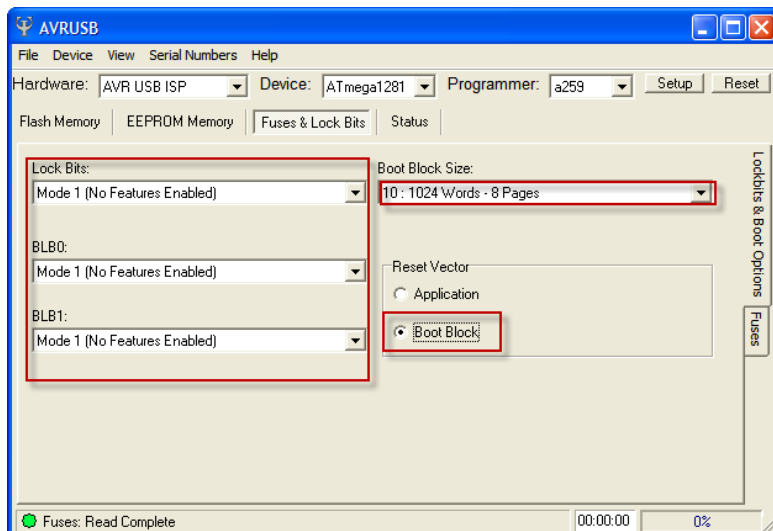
AVRUSB

File Device View Serial Numbers Help

Hardware: AVR USB ISP Device: ATmega1281 Programmer: a259 Setup Reset

Flash Memory EEPROM Memory Fuses & Lock Bits Status

Lock Bits:
Mode 1 (No Features Enabled)

BLB0:
Mode 1 (No Features Enabled)

BLB1:
Mode 1 (No Features Enabled)

Boot Block Size:
10 : 1024 Words - 8 Pages

Reset Vector
Application
Boot Block

Lockbits & Boot Options
Fuses

Fuses: Read Complete 00:00:00 0%